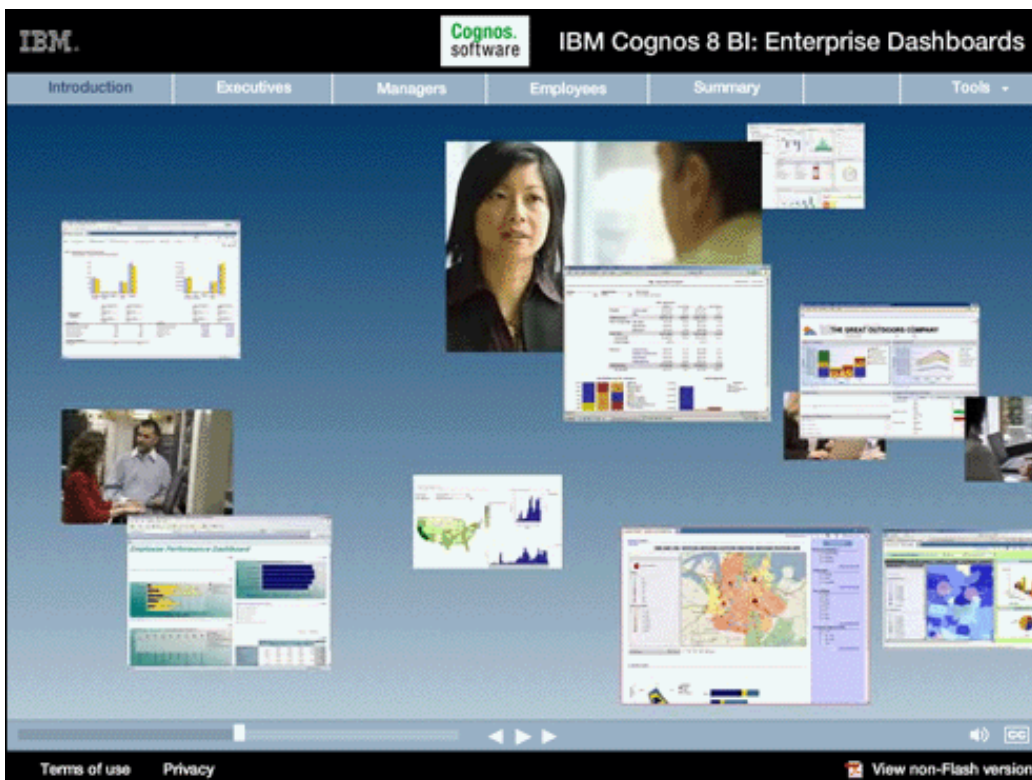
IBM.

Cognos. software

IBM Cognos 8 BI: Enterprise Dashboards

Introduction | Executives | Managers | Employees | Summary | Tools

THE GREAT OUTDOORS COMPANY

Employee Performance Dashboard

CC

Terms of use Privacy

View non-Flash version